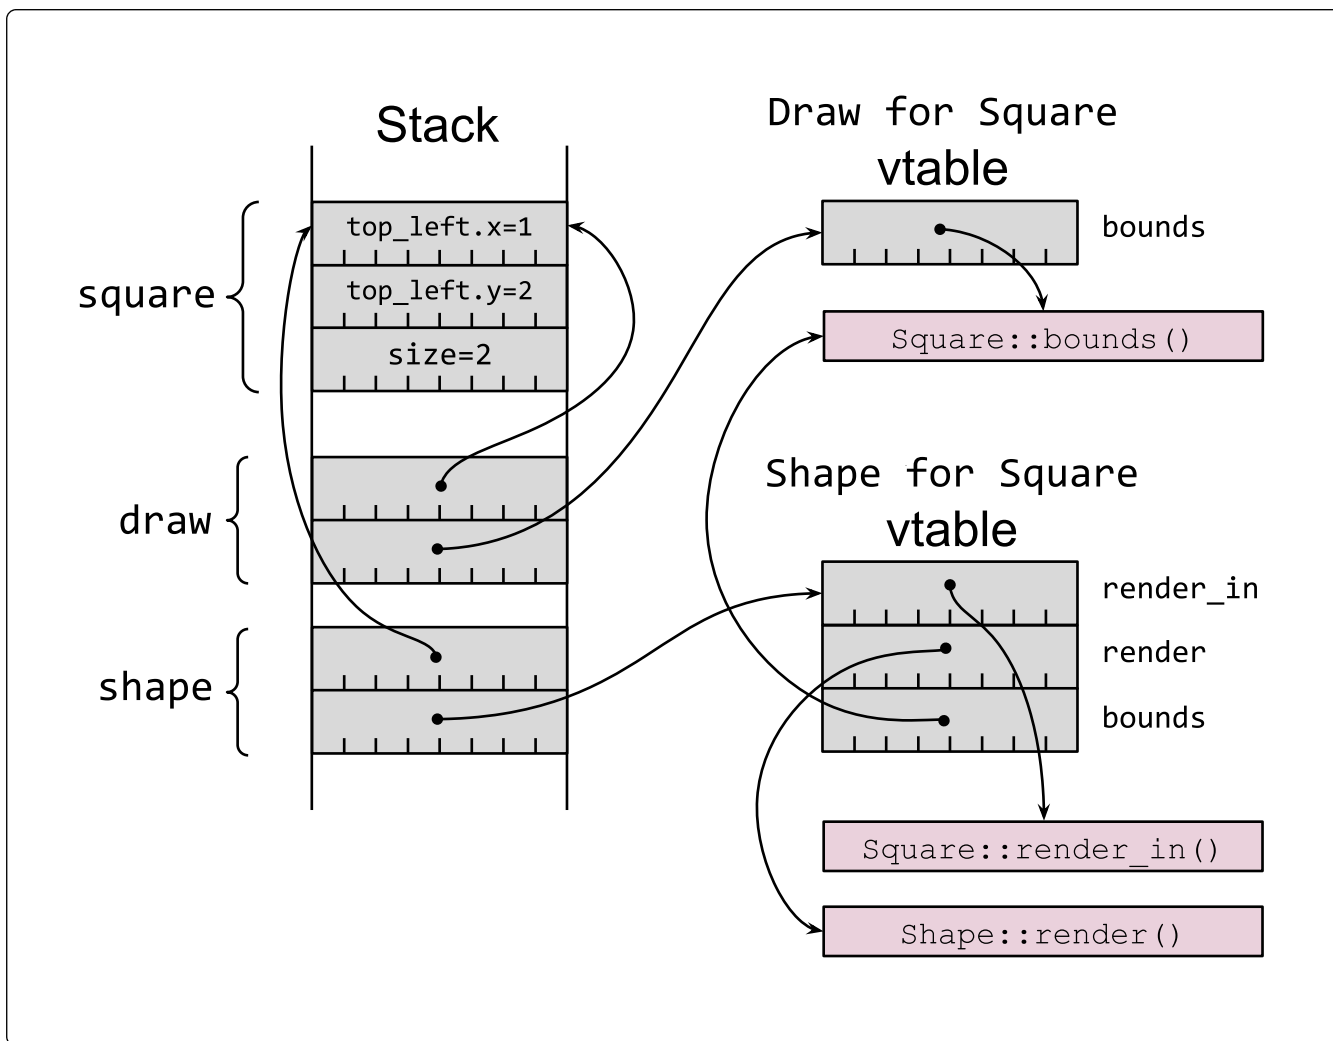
Stack

square

top_left.x=1

top_left.y=2

size=2

draw

shape

Draw for Square
vtable

bounds

Square::bounds()

Shape for Square
vtable

render_in

render

bounds

Square::render_in()

Shape::render()